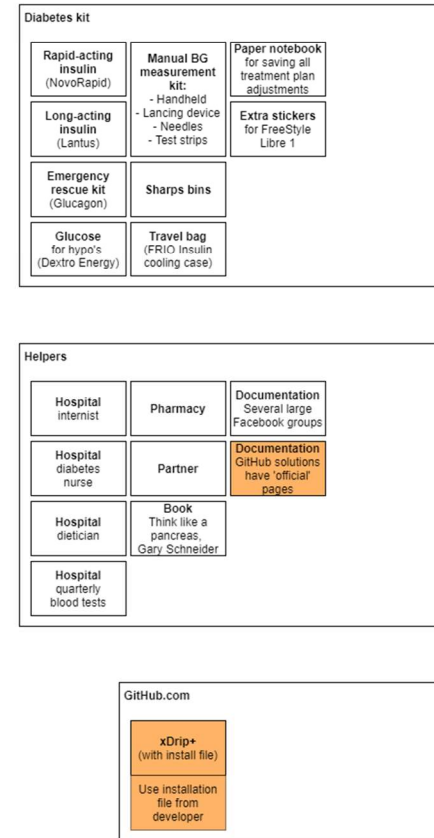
Diabetes kit

Rapid-acting insulin (NovoRapid)

Manual BG measurement kit:
- Handheld
- Lancing device
- Needles
- Test strips

Paper notebook for saving all treatment plan adjustments

Long-acting insulin (Lantus)

Extra stickers for FreeStyle Libre 1

Emergency rescue kit (Glucagon)

Sharps bins

Glucose for hypo's (Dextro Energy)

Travel bag (FRIO Insulin cooling case)

Helpers

Hospital internist

Pharmacy

Documentation Several large Facebook groups

Hospital diabetes nurse

Partner

Documentation GitHub solutions have 'official' pages

Hospital dietician

Book Think like a pancreas, Gary Schneider

Hospital quarterly blood tests

GitHub.com

xDrip+ (with install file)

Use installation file from developer